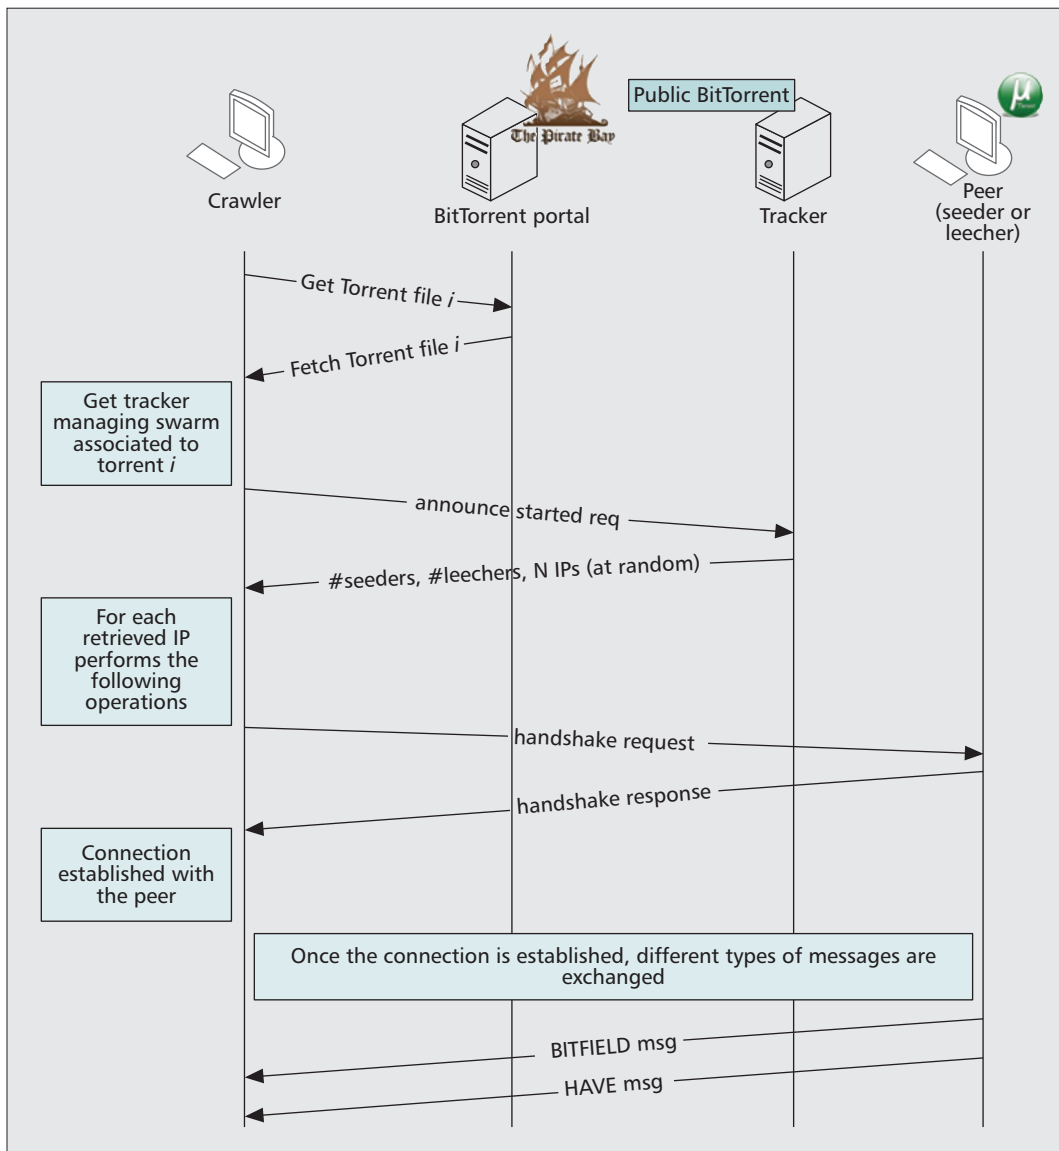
The Pirate Bay

Public BitTorrent

$\mu$

Crawler

BitTorrent portal

Tracker

Peer (seeder or leecher)

Get Torrent file *i*

Fetch Torrent file *i*

Get tracker managing swarm associated to torrent *i*

announce started req

#seeders, #leechers, N IPs (at random)

For each retrieved IP performs the following operations

handshake request

handshake response

Connection established with the peer

Once the connection is established, different types of messages are exchanged

BITFIELD msg

HAVE msg